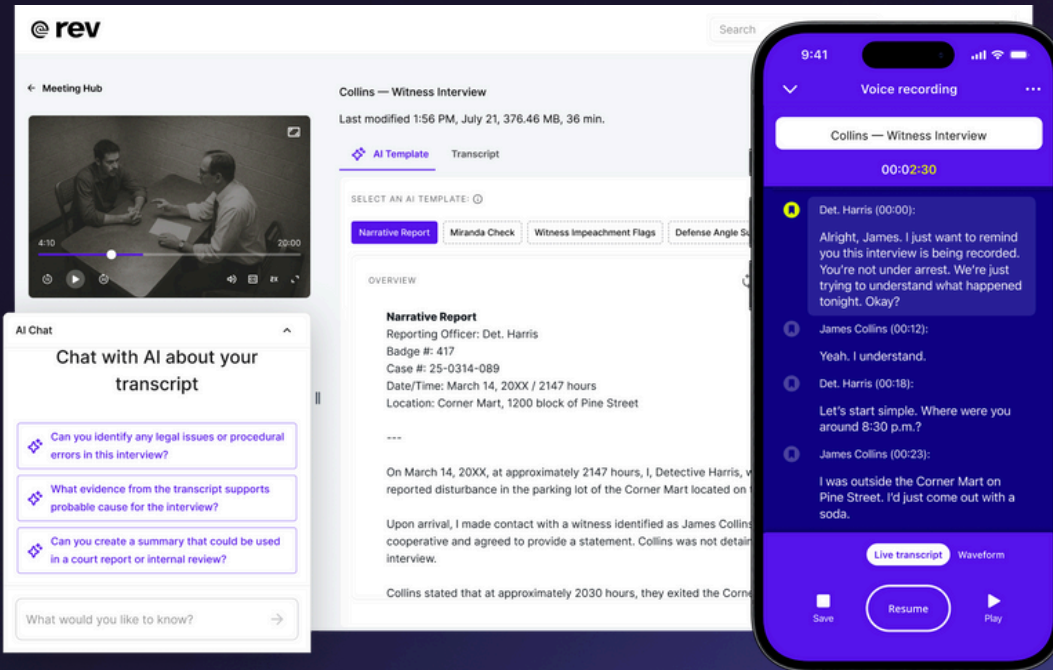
rev

Search

← Meeting Hub

4:10

20:00

2x

AI Chat

Chat with AI about your transcript

Can you identify any legal issues or procedural errors in this interview?

What evidence from the transcript supports probable cause for the interview?

Can you create a summary that could be used in a court report or internal review?

What would you like to know?

Collins — Witness Interview

Last modified 1:56 PM, July 21, 376.46 MB, 36 min.

AI Template

Transcript

SELECT AN AI TEMPLATE:

Narrative Report

Miranda Check

Witness Impeachment Flags

Defense Angle S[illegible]

OVERVIEW

Narrative Report
Reporting Officer: Det. Harris
Badge #: 417
Case #: 25-0314-089
Date/Time: March 14, 20XX / 2147 hours
Location: Corner Mart, 1200 block of Pine Street

---

On March 14, 20XX, at approximately 2147 hours, I, Detective Harris, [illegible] reported disturbance in the parking lot of the Corner Mart located on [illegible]

Upon arrival, I made contact with a witness identified as James Collins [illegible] cooperative and agreed to provide a statement. Collins was not detain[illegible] interview.

Collins stated that at approximately 2030 hours, they exited the Corne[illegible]

9:41

Voice recording

Collins — Witness Interview

00:02:30

Det. Harris (00:00):

Alright, James. I just want to remind you this interview is being recorded. You're not under arrest. We're just trying to understand what happened tonight. Okay?

James Collins (00:12):

Yeah. I understand.

Det. Harris (00:18):

Let's start simple. Where were you around 8:30 p.m.?

James Collins (00:23):

I was outside the Corner Mart on Pine Street. I'd just come out with a soda.

Live transcript

Waveform

Save

Resume

Play